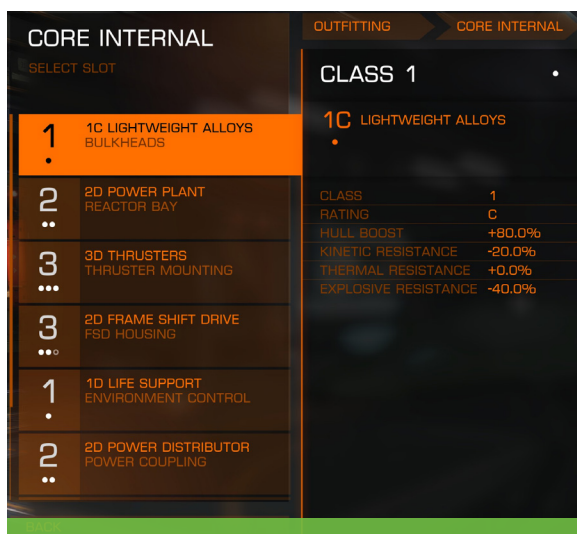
CORE INTERNAL
SELECT SLOT

1 1C LIGHTWEIGHT ALLOYS
BULKHEADS

2 2D POWER PLANT
REACTOR BAY

3 3D THRUSTERS
THRUSTER MOUNTING

3 2D FRAME SHIFT DRIVE
FSD HOUSING

1 1D LIFE SUPPORT
ENVIRONMENT CONTROL

2 2D POWER DISTRIBUTOR
POWER COUPLING

BACK

OUTFITTING
CORE INTERNAL

CLASS 1

1C LIGHTWEIGHT ALLOYS

| | |
|---|---|
| CLASS | 1 |
| RATING | C |
| HULL BOOST | +80.0% |
| KINETIC RESISTANCE | -20.0% |
| THERMAL RESISTANCE | +0.0% |
| EXPLOSIVE RESISTANCE | -40.0% |